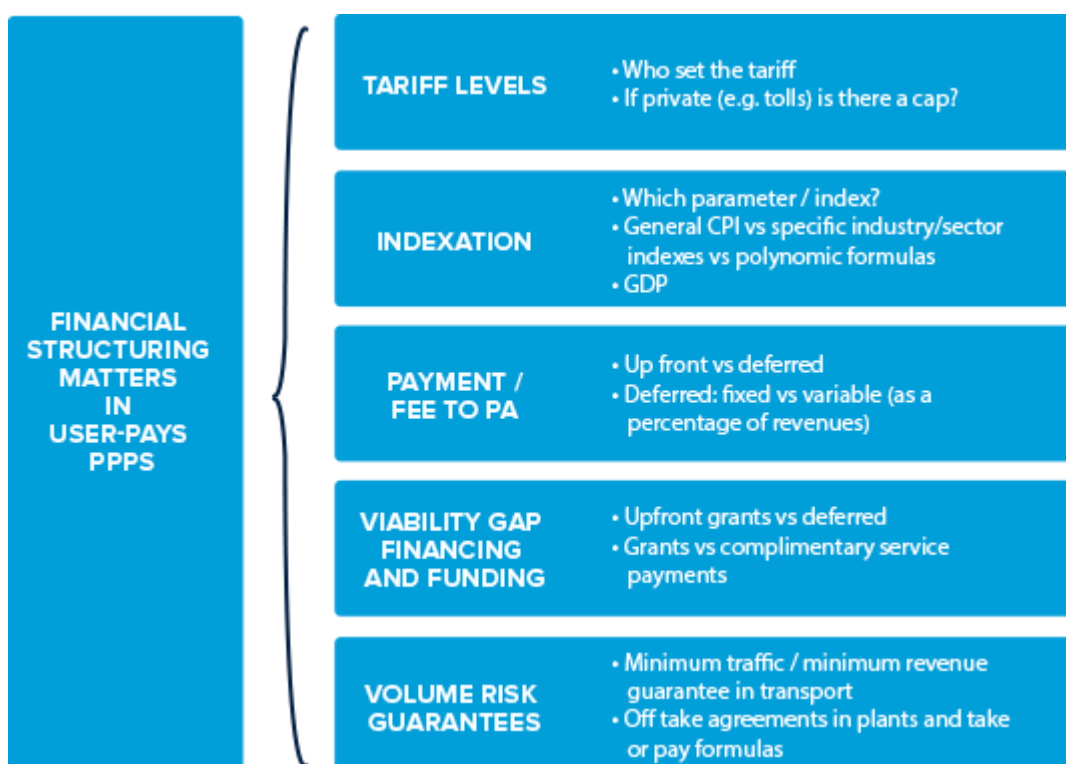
FINANCIAL STRUCTURING MATTERS IN USER-PAYS PPPS

TARIFF LEVELS

• Who set the tariff
• If private (e.g. tolls) is there a cap?

INDEXATION

• Which parameter / index?
• General CPI vs specific industry/sector indexes vs polynomic formulas
• GDP

PAYMENT / FEE TO PA

• Up front vs deferred
• Deferred: fixed vs variable (as a percentage of revenues)

VIABILITY GAP FINANCING AND FUNDING

• Upfront grants vs deferred
• Grants vs complimentary service payments

VOLUME RISK GUARANTEES

• Minimum traffic / minimum revenue guarantee in transport
• Off take agreements in plants and take or pay formulas